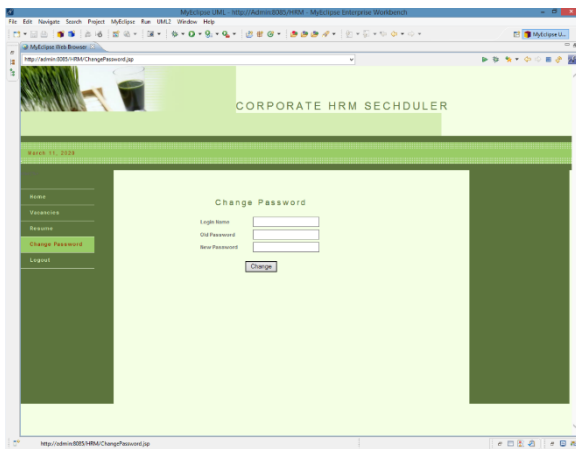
MyEclipse UML - http://Admin:8085/HRM - MyEclipse Enterprise Workbench

File Edit Navigate Search Project MyEclipse Run UML2 Window Help

MyEclipse U...

MyEclipse Web Browser

http://admin:8085/HRM/ChangePassword.jsp

CORPORATE HRM SECHDULER

March 11, 2020

Home
Vacancies
Resume
Change Password
Logout

Change Password

Login Name
Old Password
New Password

Change

http://admin:8085/HRM/ChangePassword.jsp